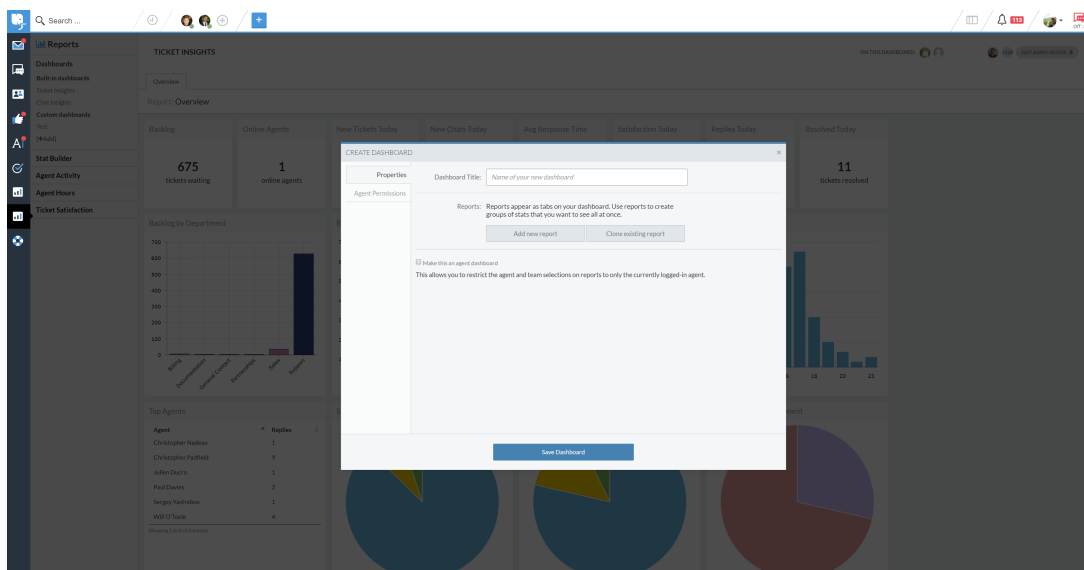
Search ...

Reports

Dashboards
Built-in dashboards
Ticket Insights
Chat Insights
Custom dashboards
Test
[+Add]

Stat Builder
Agent Activity
Agent Hours
Ticket Satisfaction

TICKET INSIGHTS

ON THIS DASHBOARD

Overview

Report: Overview

Backlog
675
tickets waiting

Online Agents
1
online agents

New Tickets Today

New Chats Today

Avg Response Time

Satisfaction Today

Replies Today

Resolved Today
11
tickets resolved

Backlog by Department

700
600
500
400
300
200
100
0

Billing
Documentation
General Contact
Partnerships
Sales
Support

18 20 22

Top Agents

| Agent | Replies |
|---|---|
| Christopher Nadeau | 1 |
| Christopher Padfield | 9 |
| Julien Ducro | 1 |
| Paul Davies | 2 |
| Sergey Yastrebov | 1 |
| Will O'Toole | 4 |

Showing 1 to 6 of 6 entries

CREATE DASHBOARD

Properties
Agent Permissions

Dashboard Title: Name of your new dashboard

Reports: Reports appear as tabs on your dashboard. Use reports to create groups of stats that you want to see all at once.

Add new report
Clone existing report

Make this an agent dashboard
This allows you to restrict the agent and team selections on reports to only the currently logged-in agent.

Save Dashboard